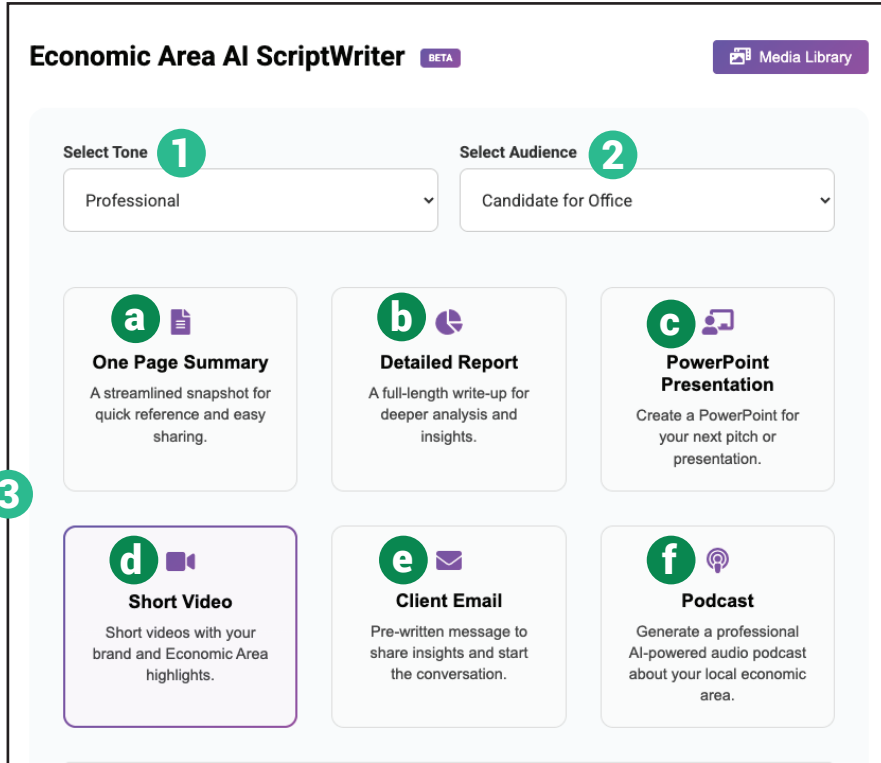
Economic Area AI ScriptWriter BETA

Media Library

Select Tone 1
Professional

Select Audience 2
Candidate for Office

3

a
One Page Summary
A streamlined snapshot for quick reference and easy sharing.

b
Detailed Report
A full-length write-up for deeper analysis and insights.

c
PowerPoint Presentation
Create a PowerPoint for your next pitch or presentation.

d
Short Video
Short videos with your brand and Economic Area highlights.

e
Client Email
Pre-written message to share insights and start the conversation.

f
Podcast
Generate a professional AI-powered audio podcast about your local economic area.